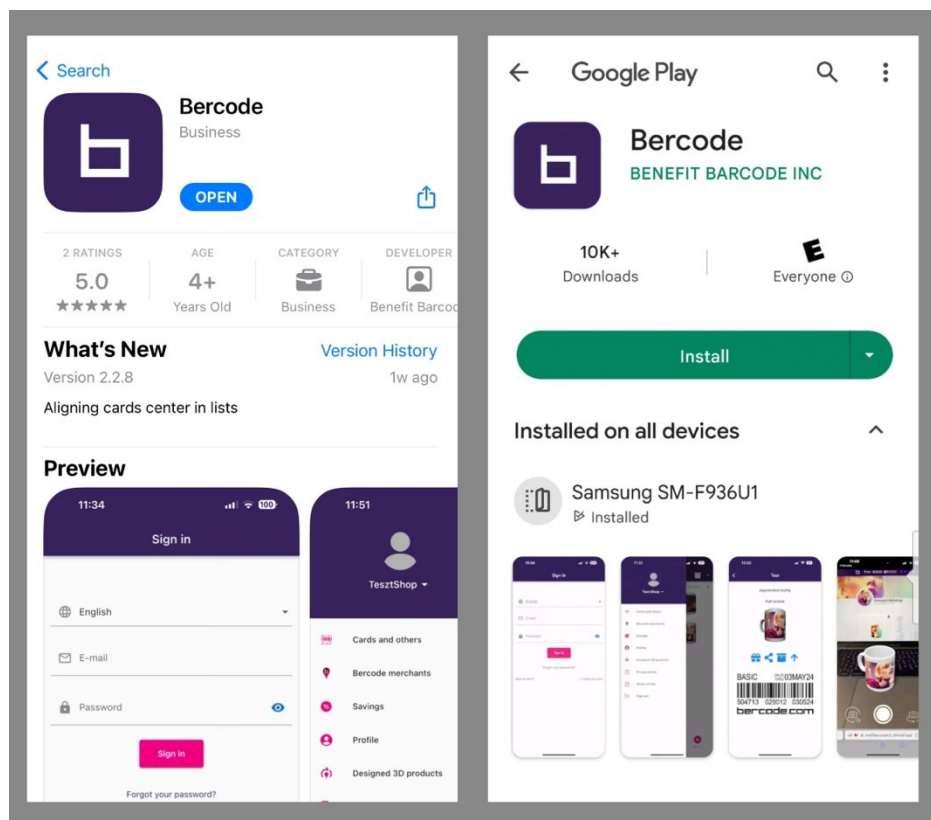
< Search

Bercode
Business

OPEN

2 RATINGS
5.0
★★★★★

AGE
4+
Years Old

CATEGORY
Business

DEVELOPER
Benefit Barco

What's New
Version History
Version 2.2.8
1w ago

Aligning cards center in lists

Preview

11:34
100
Sign in

English
E-mail
Password
Sign in
Forgot your password?

11:51
TesztShop
Cards and others
Barcode merchants
Savings
Profile
Designed 3D products

Google Play

Bercode
BENEFIT BARCODE INC

10K+
Downloads

E
Everyone ⓘ

Install

Installed on all devices

Samsung SM-F936U1
Installed

BASIC 03MAY24
504713 029012 030524
bercode.com